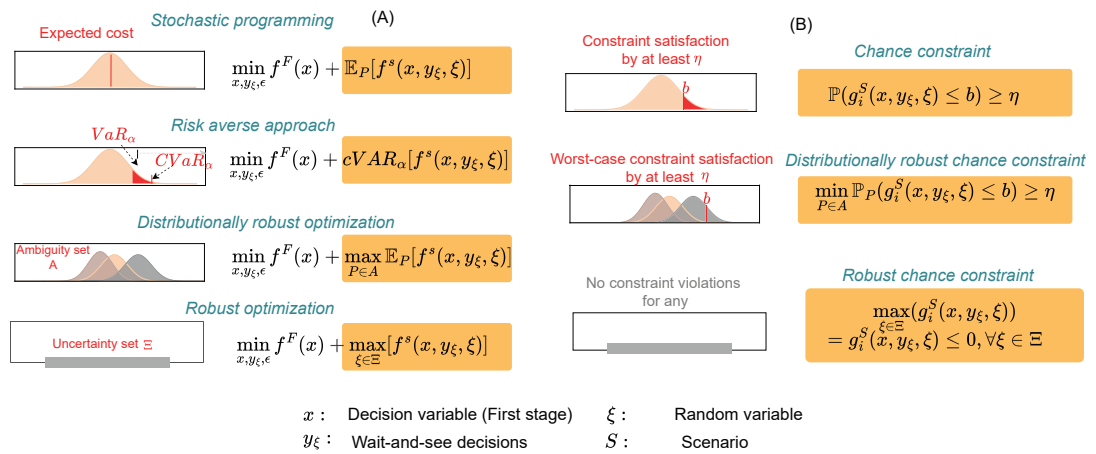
(A)

Expected cost

Stochastic programming

$\min_{x,y_\xi,\epsilon} f^F(x) + \mathbb{E}_P[f^s(x,y_\xi,\xi)]$

Risk averse approach

$VaR_\alpha$

$CVaR_\alpha$

$\min_{x,y_\xi,\epsilon} f^F(x) + cVAR_\alpha[f^s(x,y_\xi,\xi)]$

Distributionally robust optimization

Ambiguity set A

$\min_{x,y_\xi,\epsilon} f^F(x) + \max_{P\in A} \mathbb{E}_P[f^s(x,y_\xi,\xi)]$

Robust optimization

Uncertainty set $\Xi$

$\min_{x,y_\xi,\epsilon} f^F(x) + \max_{\xi\in\Xi}[f^s(x,y_\xi,\xi)]$

(B)

Constraint satisfaction by at least $\eta$

$b$

Chance constraint

$\mathbb{P}(g_i^S(x,y_\xi,\xi) \leq b) \geq \eta$

Worst-case constraint satisfaction by at least $\eta$

$b$

Distributionally robust chance constraint

$\min_{P\in A} \mathbb{P}_P(g_i^S(x,y_\xi,\xi) \leq b) \geq \eta$

No constraint violations for any

Robust chance constraint

$\max_{\xi\in\Xi}(g_i^S(x,y_\xi,\xi))$
$= g_i^S(x,y_\xi,\xi) \leq 0, \forall\xi\in\Xi$

$x:$ Decision variable (First stage)

$\xi:$ Random variable

$y_\xi:$ Wait-and-see decisions

$S:$ Scenario